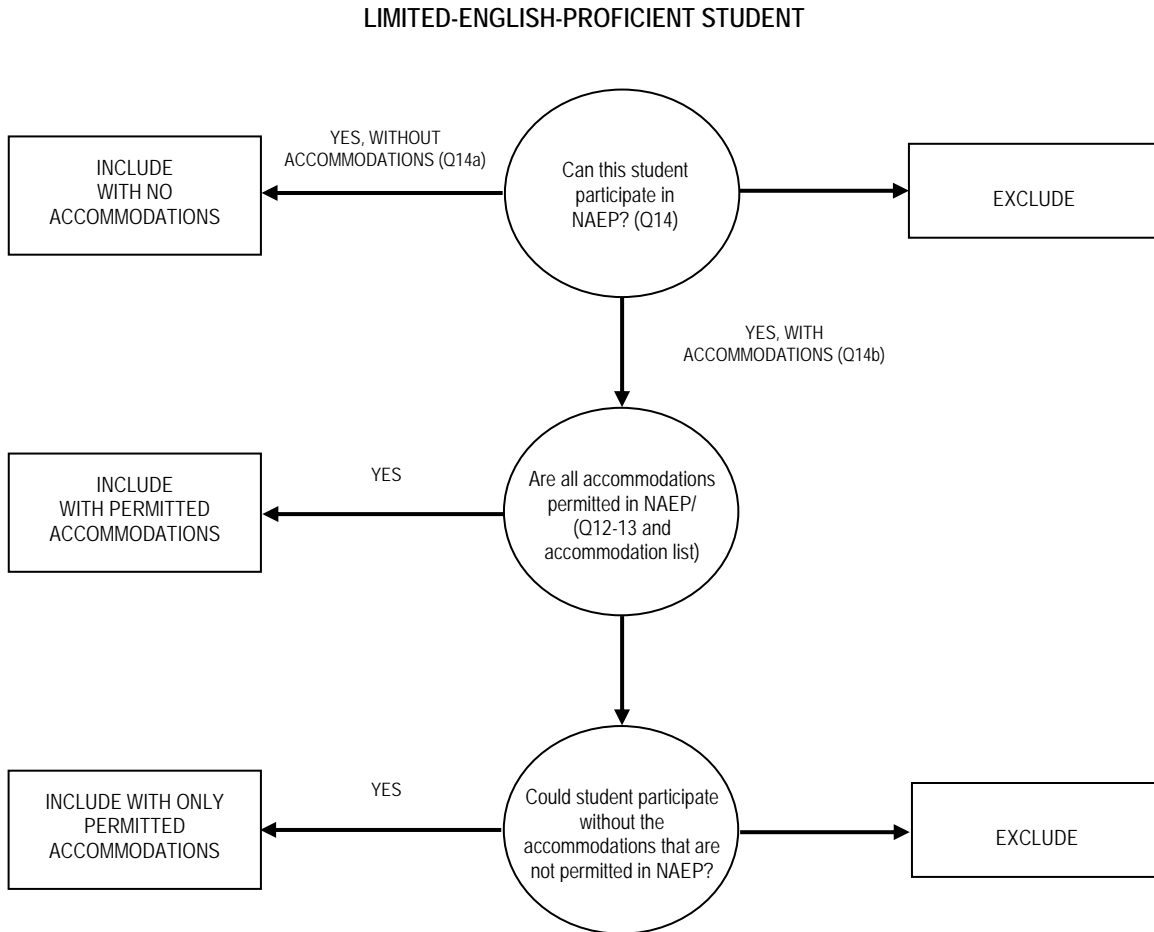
LIMITED-ENGLISH-PROFICIENT STUDENT

Can this student participate in NAEP? (Q14)

YES, WITHOUT ACCOMMODATIONS (Q14a)

INCLUDE WITH NO ACCOMMODATIONS

EXCLUDE

YES, WITH ACCOMMODATIONS (Q14b)

Are all accommodations permitted in NAEP/ (Q12-13 and accommodation list)

YES

INCLUDE WITH PERMITTED ACCOMMODATIONS

Could student participate without the accommodations that are not permitted in NAEP?

YES

INCLUDE WITH ONLY PERMITTED ACCOMMODATIONS

EXCLUDE